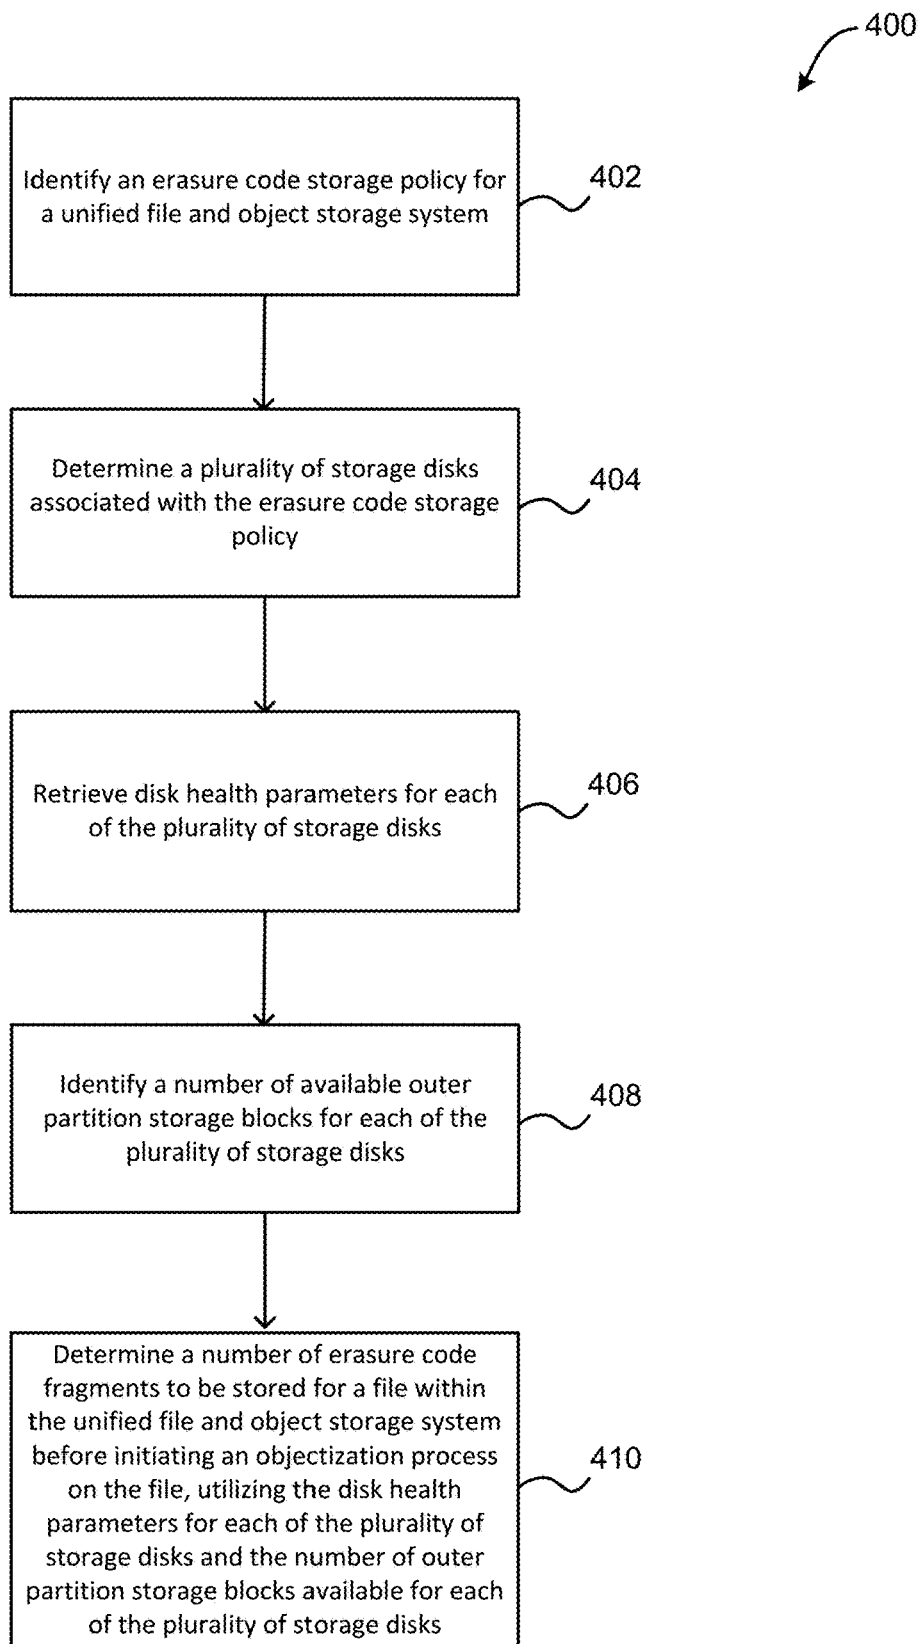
400

Identify an erasure code storage policy for a unified file and object storage system

402

Determine a plurality of storage disks associated with the erasure code storage policy

404

Retrieve disk health parameters for each of the plurality of storage disks

406

Identify a number of available outer partition storage blocks for each of the plurality of storage disks

408

Determine a number of erasure code fragments to be stored for a file within the unified file and object storage system before initiating an objectization process on the file, utilizing the disk health parameters for each of the plurality of storage disks and the number of outer partition storage blocks available for each of the plurality of storage disks

410